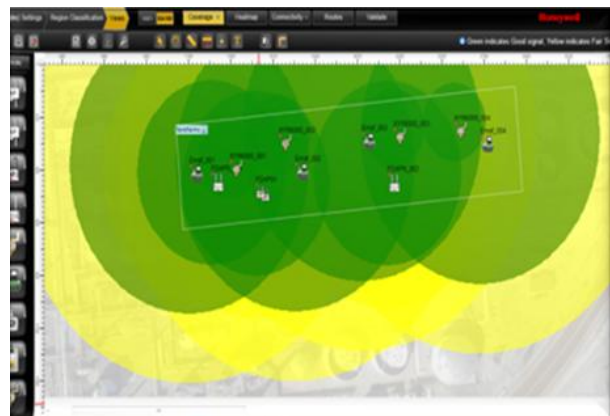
ntry Settings Region Classification Views Coverage Heatmap Connectivity Routes Validate Honeywell

Green indicates Good signal, Yellow indicates Fair Si

Northarea

XYR6000_B03

XYR6000_B01

XYR6000_B04

XYR6000_B02

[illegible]

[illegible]

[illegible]

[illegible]